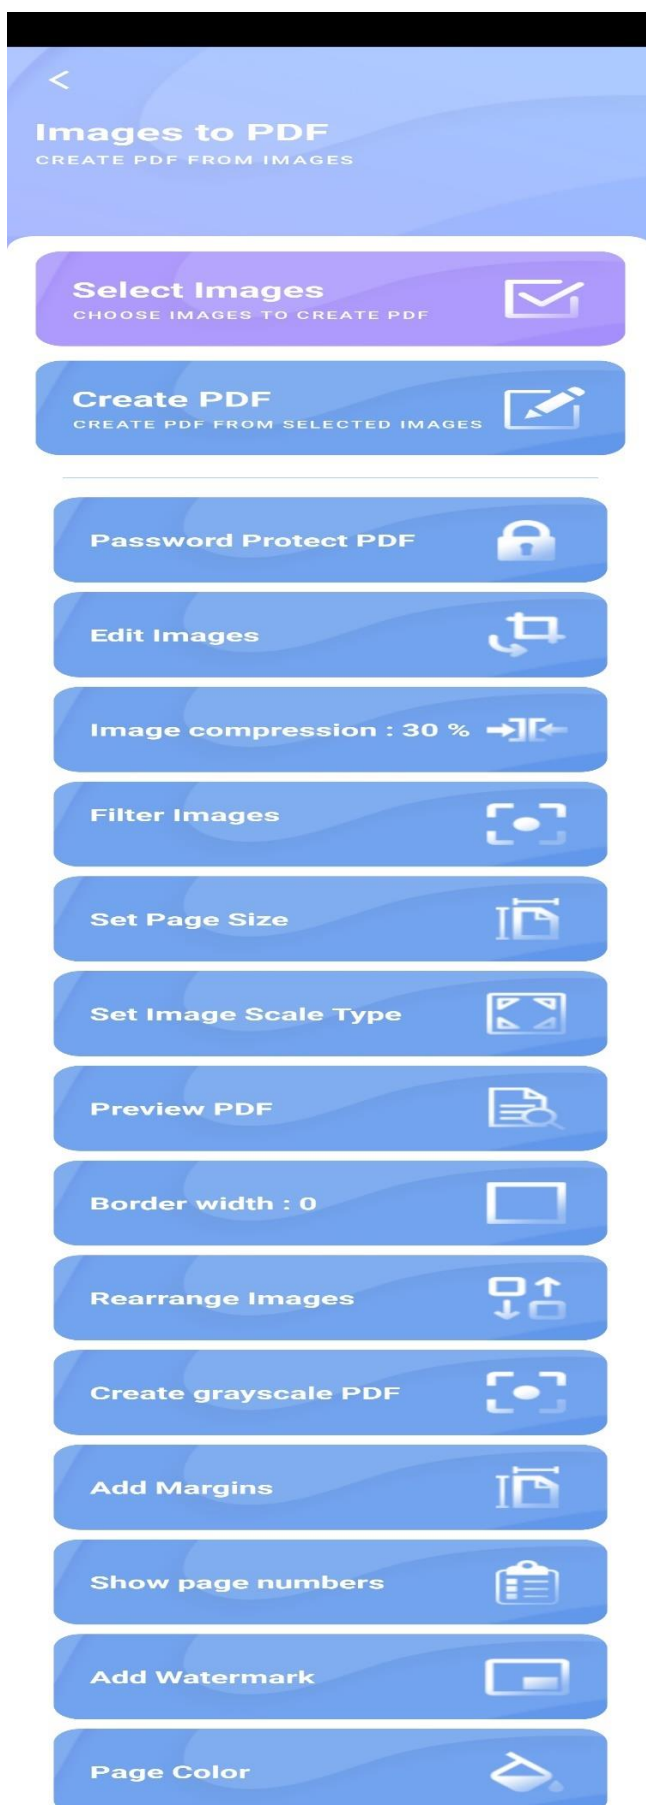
Images to PDF
CREATE PDF FROM IMAGES

Select Images
CHOOSE IMAGES TO CREATE PDF

Create PDF
CREATE PDF FROM SELECTED IMAGES

Password Protect PDF

Edit Images

Image compression : 30 %

Filter Images

Set Page Size

Set Image Scale Type

Preview PDF

Border width : 0

Rearrange Images

Create grayscale PDF

Add Margins

Show page numbers

Add Watermark

Page Color